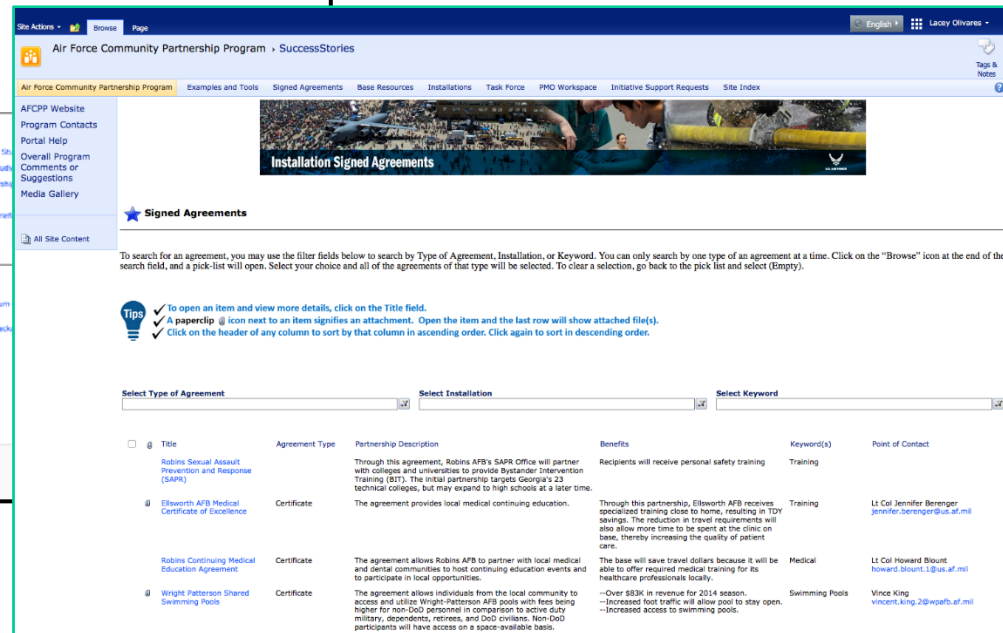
Site Actions Browse Page

English Lacey Olivares

Air Force Community Partnership Program › SuccessStories

Tags & Notes

Air Force Community Partnership Program Examples and Tools Signed Agreements Base Resources Installations Task Force PMO Workspace Initiative Support Requests Site Index

AFCPP Website
Program Contacts
Portal Help
Overall Program Comments or Suggestions
Media Gallery

All Site Content

Installation Signed Agreements

Signed Agreements

To search for an agreement, you may use the filter fields below to search by Type of Agreement, Installation, or Keyword. You can only search by one type of an agreement at a time. Click on the "Browse" icon at the end of the search field, and a pick-list will open. Select your choice and all of the agreements of that type will be selected. To clear a selection, go back to the pick list and select (Empty).

Tips
To open an item and view more details, click on the Title field.
A paperclip icon next to an item signifies an attachment. Open the item and the last row will show attached file(s).
Click on the header of any column to sort by that column in ascending order. Click again to sort in descending order.

Select Type of Agreement

Select Installation

Select Keyword

| Title | Agreement Type | Partnership Description | Benefits | Keyword(s) | Point of Contact |
|---|---|---|---|---|---|
| Robins Sexual Assault Prevention and Response (SAPR) | | Through this agreement, Robins AFB's SAPR Office will partner with colleges and universities to provide Bystander Intervention Training (BIT). The initial partnership targets Georgia's 23 technical colleges, but may expand to high schools at a later time. | Recipients will receive personal safety training | Training | |
| Ellsworth AFB Medical Certificate of Excellence | Certificate | The agreement provides local medical continuing education. | Through this partnership, Ellsworth AFB receives specialized training close to home, resulting in TDY savings. The reduction in travel requirements will also allow more time to be spent at the clinic on base, thereby increasing the quality of patient care. | Training | Lt Col Jennifer Berenger jennifer.berenger@us.af.mil |
| Robins Continuing Medical Education Agreement | Certificate | The agreement allows Robins AFB to partner with local medical and dental communities to host continuing education events and to participate in local opportunities. | The base will save travel dollars because it will be able to offer required medical training for its healthcare professionals locally. | Medical | Lt Col Howard Blount howard.blount.1@us.af.mil |
| Wright Patterson Shared Swimming Pools | Certificate | The agreement allows individuals from the local community to access and utilize Wright-Patterson AFB pools with fees being higher for non-DoD personnel in comparison to active duty military, dependents, retirees, and DoD civilians. Non-DoD participants will have access on a space-available basis. | --Over $83K in revenue for 2014 season. --Increased foot traffic will allow pool to stay open. --Increased access to swimming pools. | Swimming Pools | Vince King vincent.king.2@wpafb.af.mil |